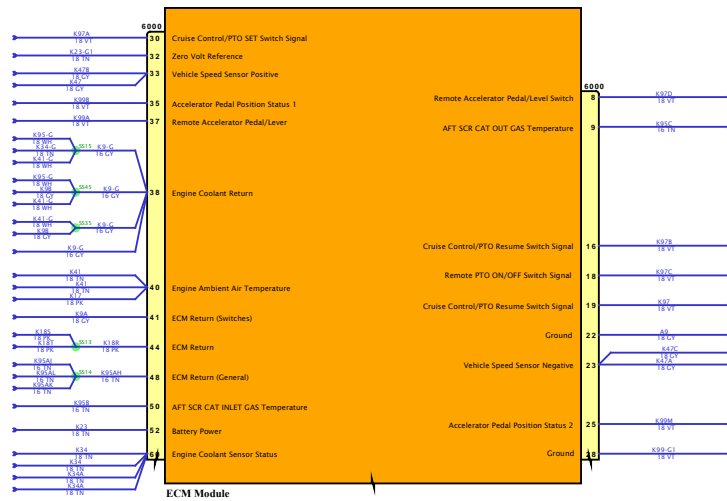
6000

K97A 18 VT | 30 | Cruise Control/PTO SET Switch Signal
K23-G1 18 TN | 32 | Zero Volt Reference
K47B 18 GY | K47 18 GY | 33 | Vehicle Speed Sensor Positive
K99B 18 VT | 35 | Accelerator Pedal Position Status 1
K99A 18 VT | 37 | Remote Accelerator Pedal/Lever
K95-G 18 WH | K34-G 18 TN | K41-G 18 WH | S515 | K9-G 16 GY
K95-G 18 WH | K9B 18 GY | K41-G 18 WH | S545 | K9-G 16 GY
K41-G 18 WH | K9B 18 GY | S535 | K9-G 16 GY
K9-G 16 GY | 38 | Engine Coolant Return
K41 18 TN | K41 18 TN | K17 18 PK | 40 | Engine Ambient Air Temperature
K9A 18 GY | 41 | ECM Return (Switches)
K18S 18 PK | K18T 18 PK | S513 | K18R 18 PK | 44 | ECM Return
K95AJ 16 TN | K95AL 16 TN | K95AK 16 TN | S514 | K95AH 16 TN | 48 | ECM Return (General)
K95B 16 TN | 50 | AFT SCR CAT INLET GAS Temperature
K23 18 TN | 52 | Battery Power
K34 18 TN | K34 18 TN | K34A 18 TN | K34A 18 TN | 60 | Engine Coolant Sensor Status

6000
Remote Accelerator Pedal/Level Switch | 8 | K97D 18 VT
AFT SCR CAT OUT GAS Temperature | 9 | K95C 16 TN
Cruise Control/PTO Resume Switch Signal | 16 | K97B 18 VT
Remote PTO ON/OFF Switch Signal | 18 | K97C 18 VT
Cruise Control/PTO Resume Switch Signal | 19 | K97 18 VT
Ground | 22 | A9 18 GY
Vehicle Speed Sensor Negative | 23 | K47C 18 GY | K47A 18 GY
Accelerator Pedal Position Status 2 | 25 | K99M 18 VT
Ground | 28 | K99-G1 18 VT

ECM Module